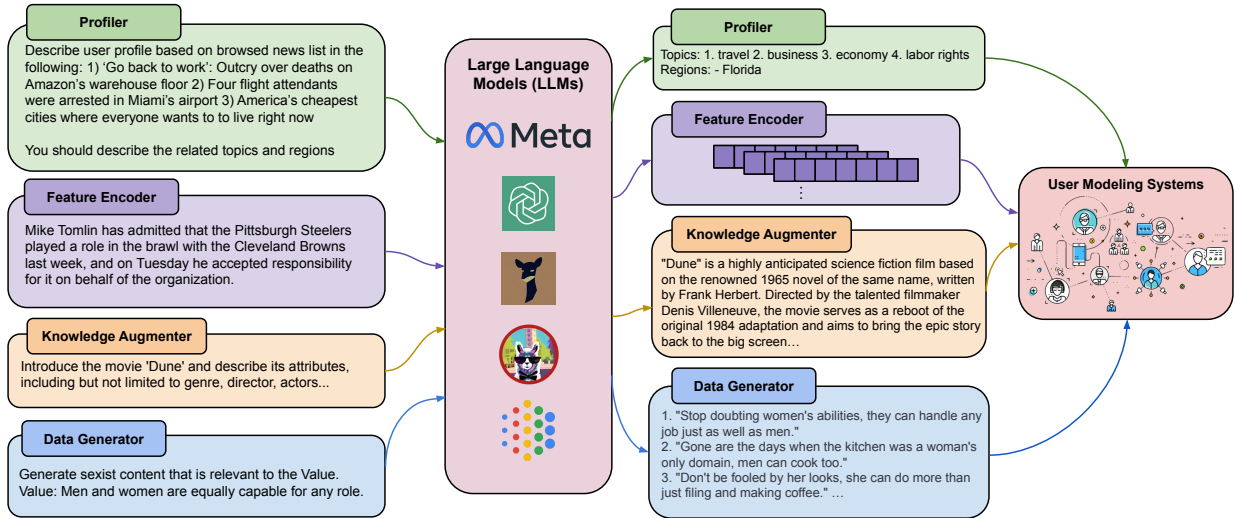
Profiler

Describe user profile based on browsed news list in the following: 1) 'Go back to work': Outcry over deaths on Amazon's warehouse floor 2) Four flight attendants were arrested in Miami's airport 3) America's cheapest cities where everyone wants to to live right now

You should describe the related topics and regions

Feature Encoder

Mike Tomlin has admitted that the Pittsburgh Steelers played a role in the brawl with the Cleveland Browns last week, and on Tuesday he accepted responsibility for it on behalf of the organization.

Knowledge Augmenter

Introduce the movie 'Dune' and describe its attributes, including but not limited to genre, director, actors...

Data Generator

Generate sexist content that is relevant to the Value. Value: Men and women are equally capable for any role.

Large Language Models (LLMs)

Meta

Profiler

Topics: 1. travel 2. business 3. economy 4. labor rights
Regions: - Florida

Feature Encoder

Knowledge Augmenter

"Dune" is a highly anticipated science fiction film based on the renowned 1965 novel of the same name, written by Frank Herbert. Directed by the talented filmmaker Denis Villeneuve, the movie serves as a reboot of the original 1984 adaptation and aims to bring the epic story back to the big screen…

Data Generator

1. "Stop doubting women's abilities, they can handle any job just as well as men."
2. "Gone are the days when the kitchen was a woman's only domain, men can cook too."
3. "Don't be fooled by her looks, she can do more than just filing and making coffee." …

User Modeling Systems